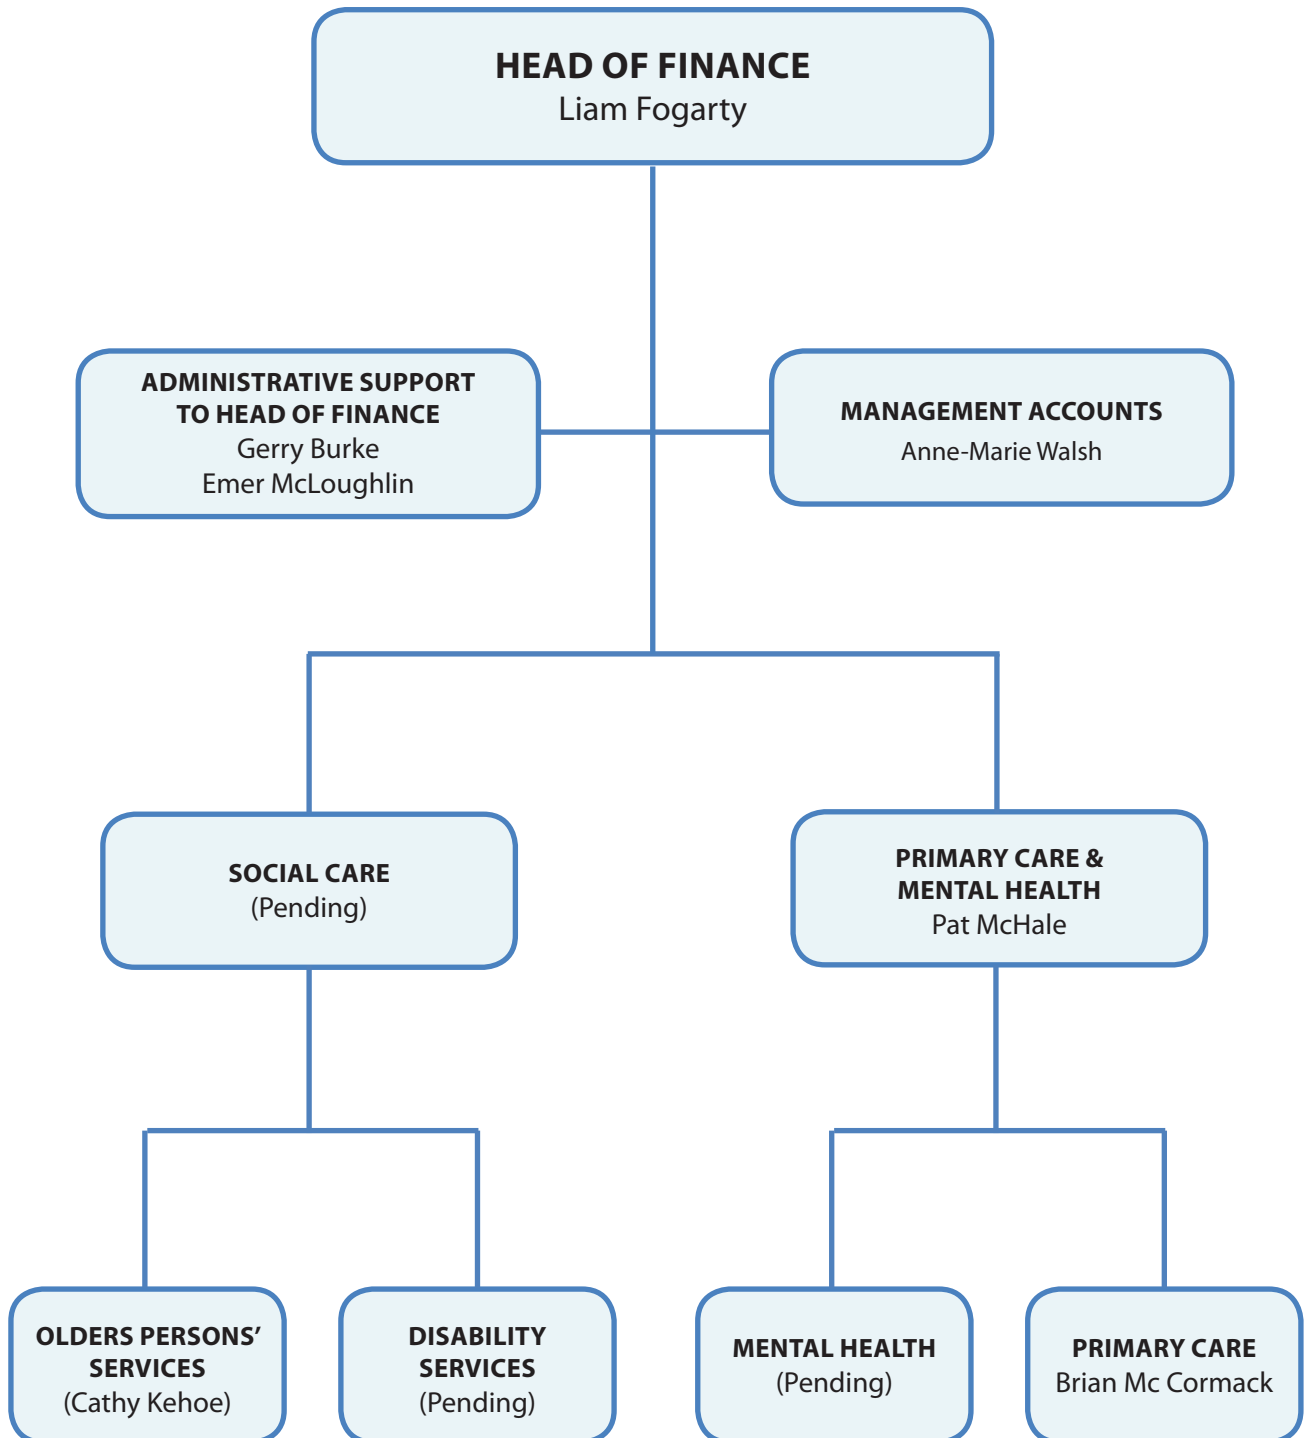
HEAD OF FINANCE
Liam Fogarty

ADMINISTRATIVE SUPPORT TO HEAD OF FINANCE
Gerry Burke
Emer McLoughlin

MANAGEMENT ACCOUNTS
Anne-Marie Walsh

SOCIAL CARE
(Pending)

PRIMARY CARE & MENTAL HEALTH
Pat McHale

OLDERS PERSONS' SERVICES
(Cathy Kehoe)

DISABILITY SERVICES
(Pending)

MENTAL HEALTH
(Pending)

PRIMARY CARE
Brian Mc Cormack